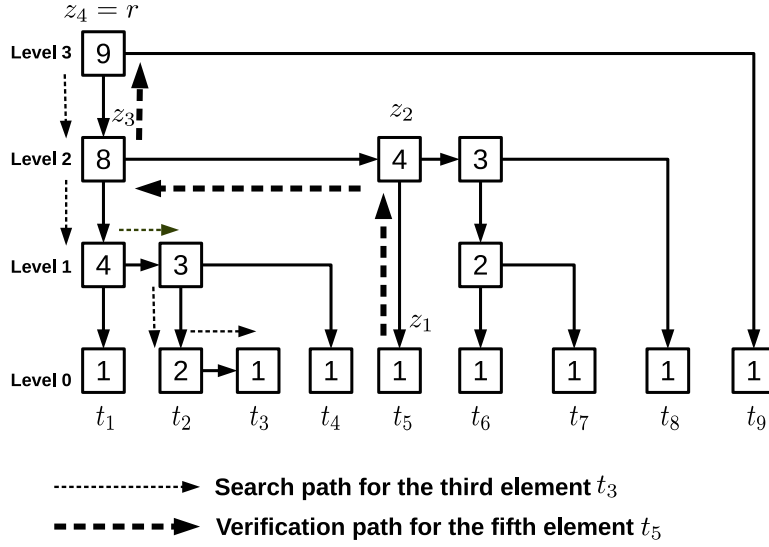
$z_4 = r$

Level 3
9

$z_3$

$z_2$

Level 2
8
4
3

Level 1
4
3
2

$z_1$

Level 0
1
2
1
1
1
1
1
1
1

$t_1$ $t_2$ $t_3$ $t_4$ $t_5$ $t_6$ $t_7$ $t_8$ $t_9$

Search path for the third element $t_3$

Verification path for the fifth element $t_5$